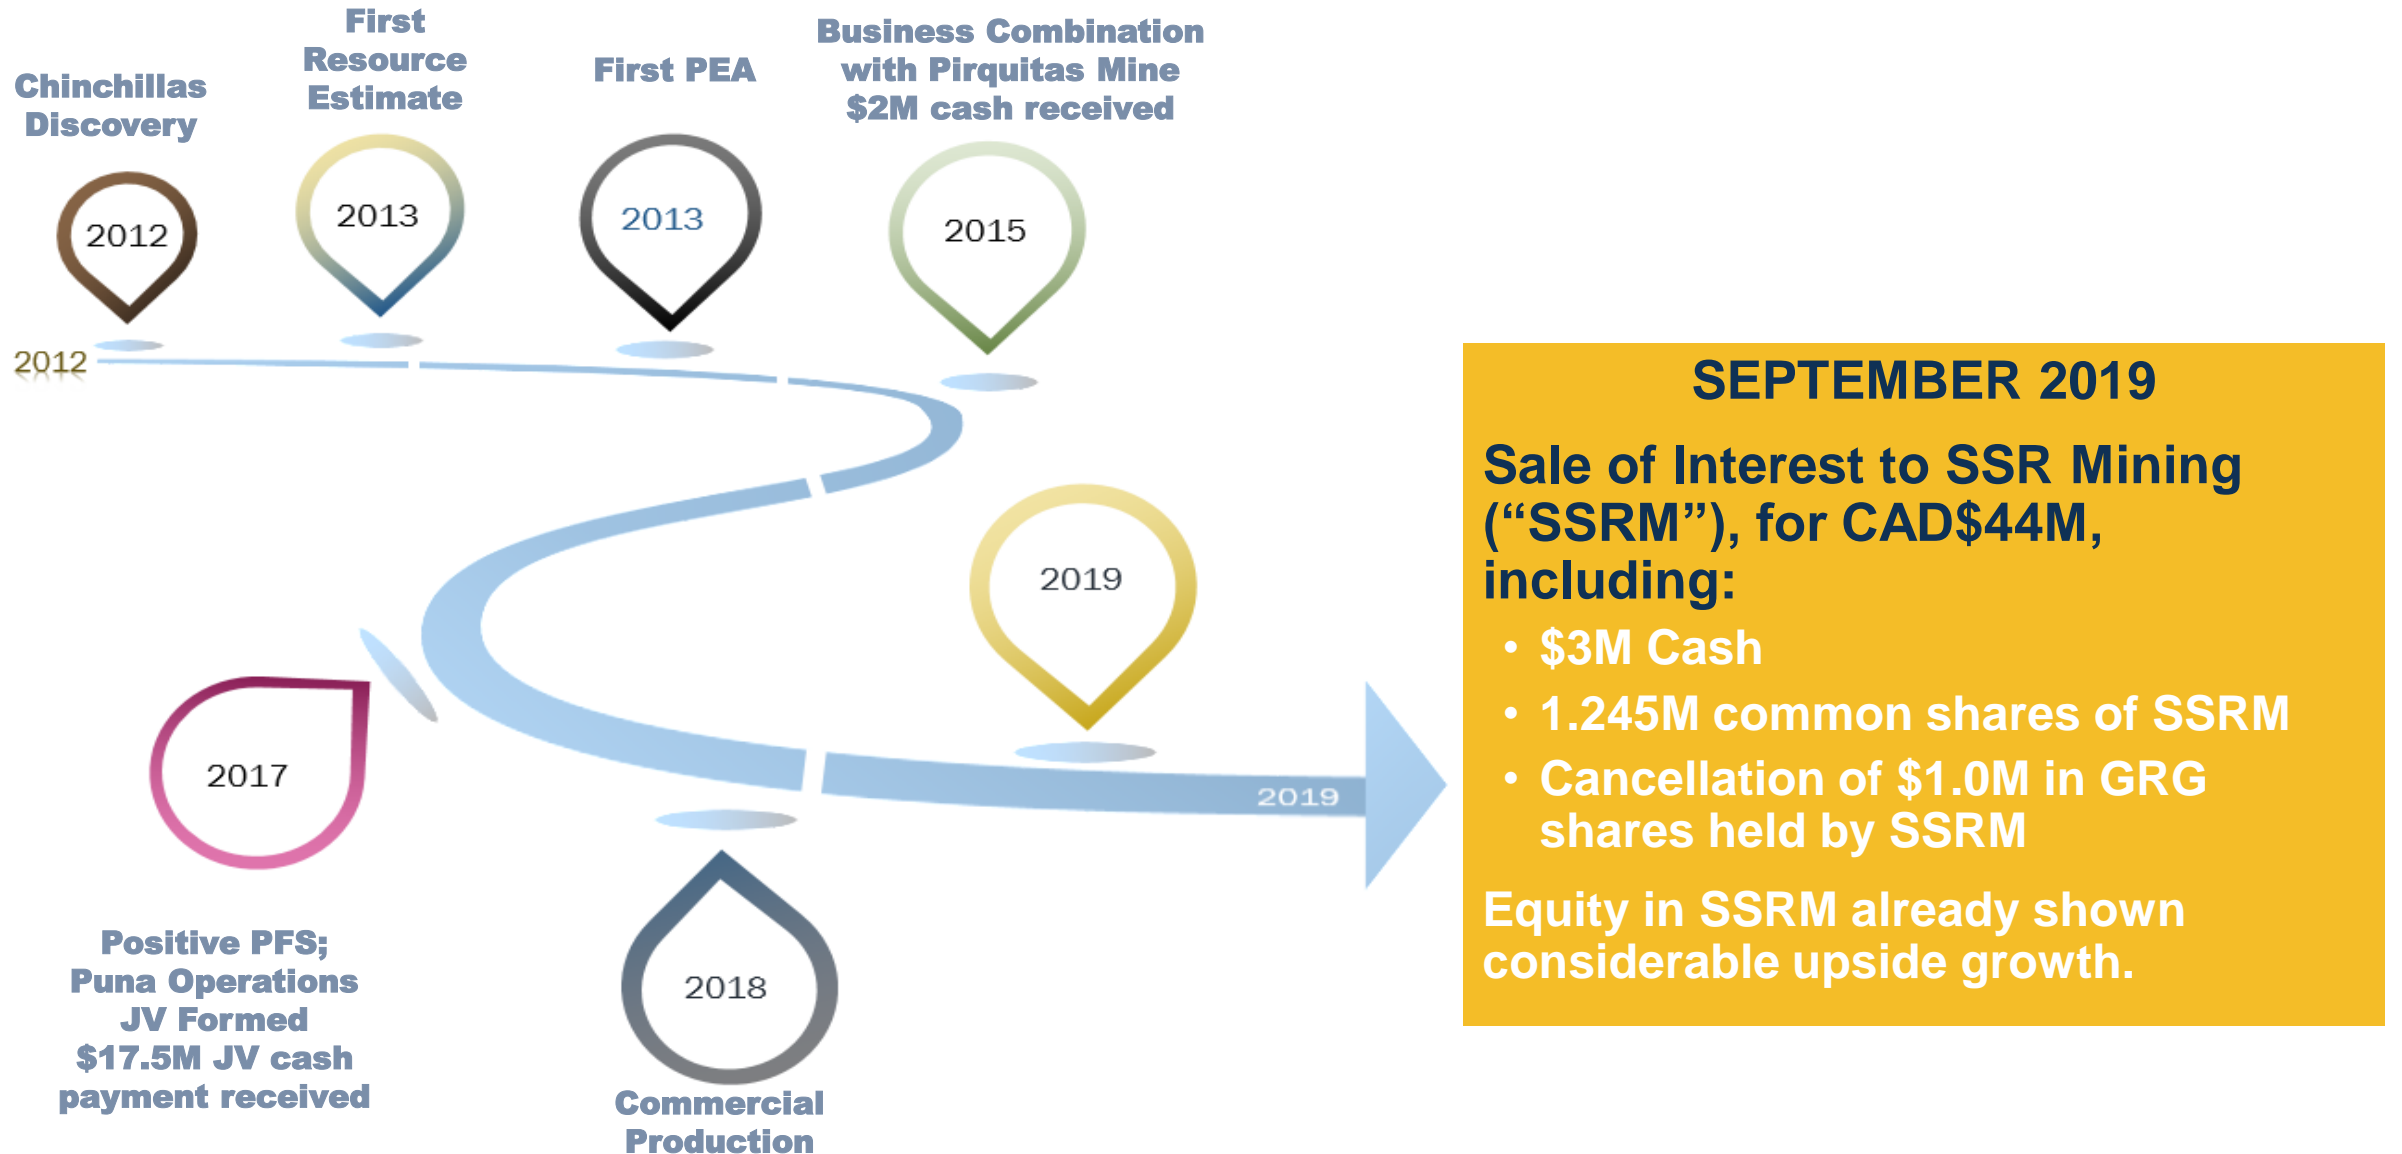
Chinchillas Discovery

First Resource Estimate

First PEA

Business Combination with Pirquitas Mine $2M cash received

2012

2013

2013

2015

2012

2019

2017

2019

2018

Positive PFS; Puna Operations JV Formed $17.5M JV cash payment received

Commercial Production

SEPTEMBER 2019

Sale of Interest to SSR Mining (“SSRM”), for CAD$44M, including:

• $3M Cash
• 1.245M common shares of SSRM
• Cancellation of $1.0M in GRG shares held by SSRM

Equity in SSRM already shown considerable upside growth.